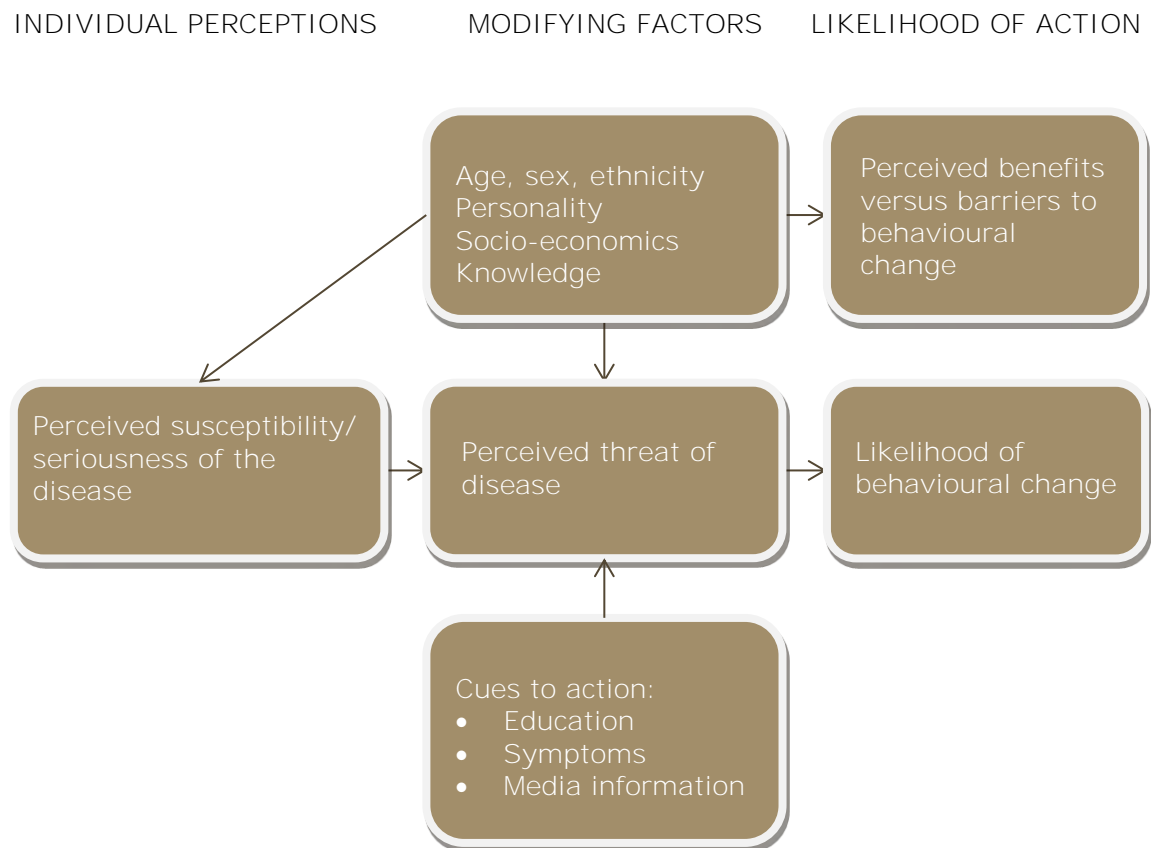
INDIVIDUAL PERCEPTIONS

MODIFYING FACTORS

LIKELIHOOD OF ACTION

Age, sex, ethnicity
Personality
Socio-economics
Knowledge

Perceived benefits versus barriers to behavioural change

Perceived susceptibility/ seriousness of the disease

Perceived threat of disease

Likelihood of behavioural change

Cues to action:
- Education
- Symptoms
- Media information